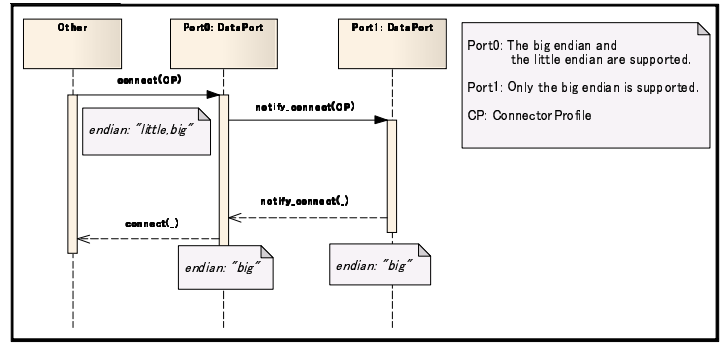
Other

Port0: DataPort

Port1: DataPort

Port0: The big endian and the little endian are supported.

Port1: Only the big endian is supported.

CP: Connector Profile

connect(CP)

notify_connect(CP)

endian: "little,big"

notify_connect(_)

connect(_)

endian: "big"

endian: "big"